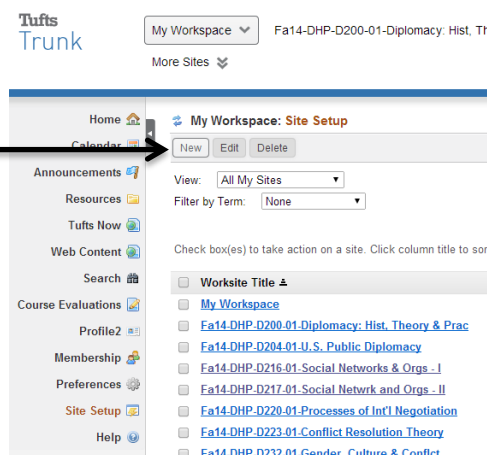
Tufts
Trunk

My Workspace

Fa14-DHP-D200-01-Diplomacy: Hist, Th

More Sites

Home
Calendar
Announcements
Resources
Tufts Now
Web Content
Search
Course Evaluations
Profile2
Membership
Preferences
Site Setup
Help

My Workspace: Site Setup

New Edit Delete

View: All My Sites
Filter by Term: None

Check box(es) to take action on a site. Click column title to so

Worksite Title

My Workspace
Fa14-DHP-D200-01-Diplomacy: Hist, Theory & Prac
Fa14-DHP-D204-01-U.S. Public Diplomacy
Fa14-DHP-D216-01-Social Networks & Orgs - I
Fa14-DHP-D217-01-Social Netwrk and Orgs - II
Fa14-DHP-D220-01-Processes of Int'l Negotiation
Fa14-DHP-D223-01-Conflict Resolution Theory
Fa14-DHP-D232-01-Gender, Culture & Conflct